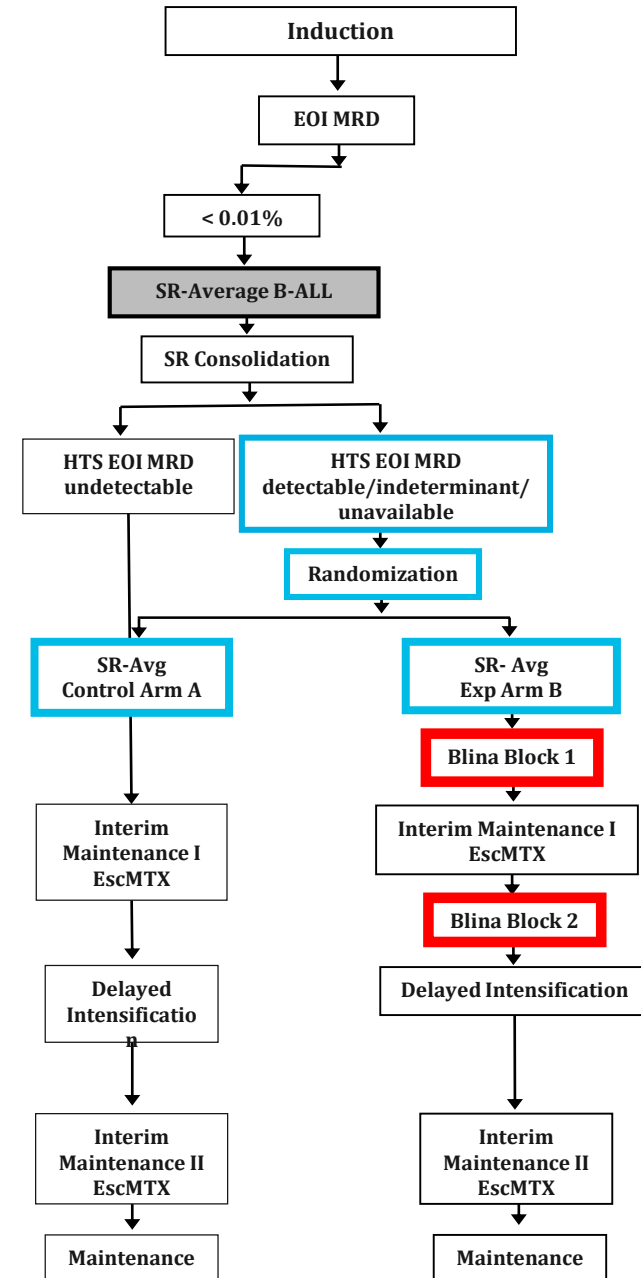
Induction

EOI MRD

< 0.01%

SR-Average B-ALL

SR Consolidation

HTS EOI MRD undetectable

HTS EOI MRD detectable/indeterminant/ unavailable

Randomization

SR-Avg Control Arm A

SR- Avg Exp Arm B

Blina Block 1

Interim Maintenance I EscMTX

Interim Maintenance I EscMTX

Blina Block 2

Delayed Intensification

Delayed Intensification

Interim Maintenance II EscMTX

Interim Maintenance II EscMTX

Maintenance

Maintenance